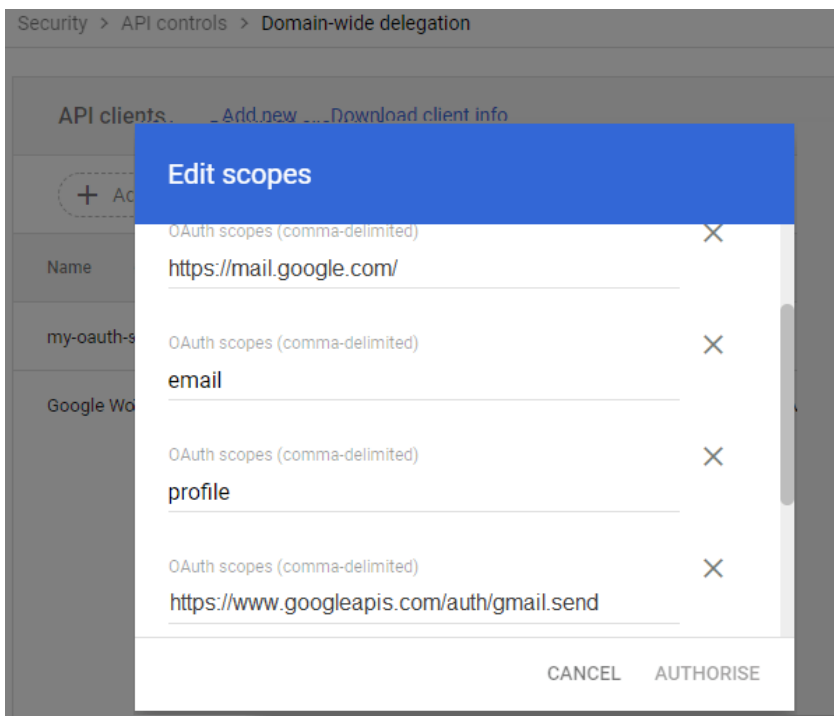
Security > API controls > Domain-wide delegation

API clients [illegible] Add new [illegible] Download client info

+ Ad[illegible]

Name

my-oauth-s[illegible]

Google Wo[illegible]

Edit scopes

OAuth scopes (comma-delimited)
https://mail.google.com/

OAuth scopes (comma-delimited)
email

OAuth scopes (comma-delimited)
profile

OAuth scopes (comma-delimited)
https://www.googleapis.com/auth/gmail.send

CANCEL AUTHORISE